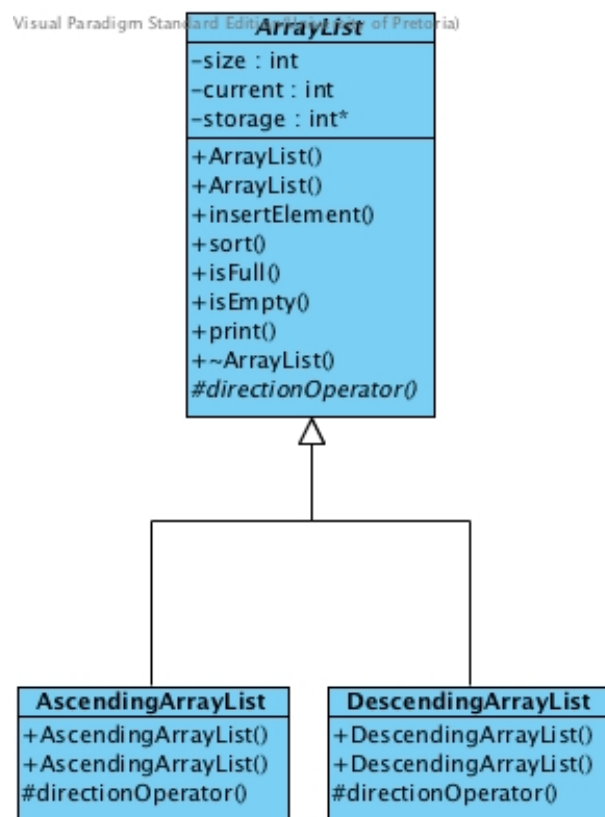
Visual Paradigm Standard Edition([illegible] of Pretoria)

ArrayList

-size : int
-current : int
-storage : int*

+ArrayList()
+ArrayList()
+insertElement()
+sort()
+isFull()
+isEmpty()
+print()
+~ArrayList()
#directionOperator()

AscendingArrayList

+AscendingArrayList()
+AscendingArrayList()
#directionOperator()

DescendingArrayList

+DescendingArrayList()
+DescendingArrayList()
#directionOperator()